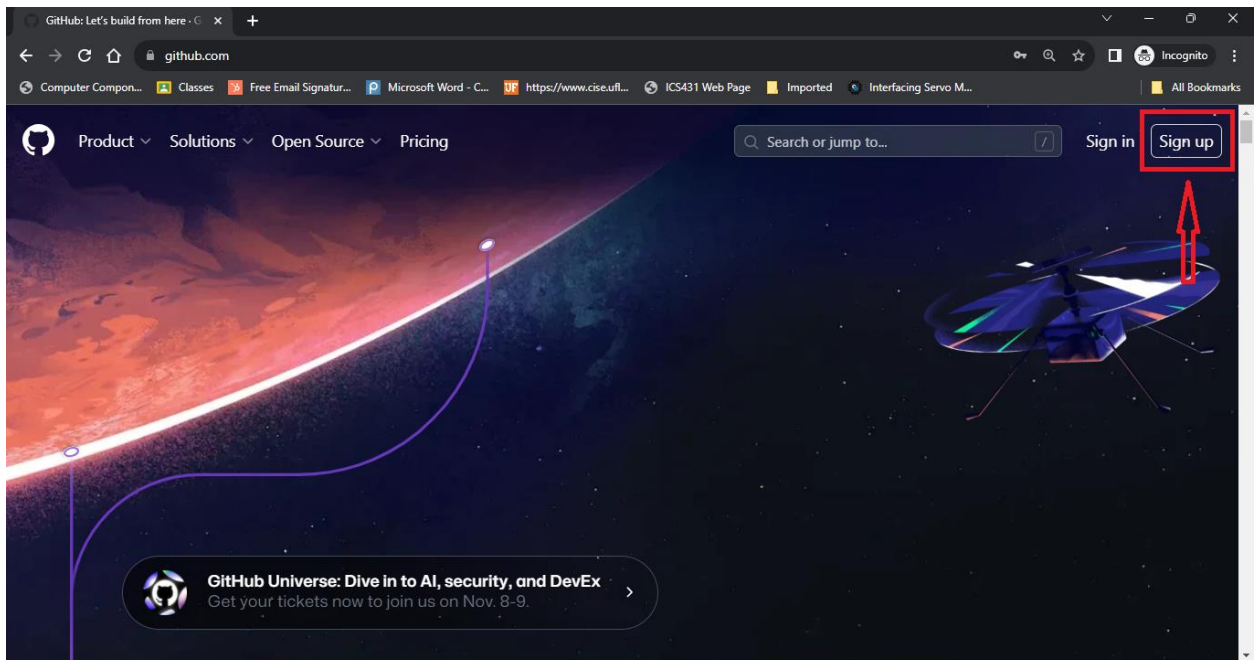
GitHub: Let's build from here · G ×
github.com
Incognito
Computer Compon... Classes Free Email Signatur... Microsoft Word - C... https://www.cise.ufl... ICS431 Web Page Imported Interfacing Servo M...
All Bookmarks
Product Solutions Open Source Pricing
Search or jump to...
/
Sign in Sign up
GitHub Universe: Dive in to AI, security, and DevEx
Get your tickets now to join us on Nov. 8-9.